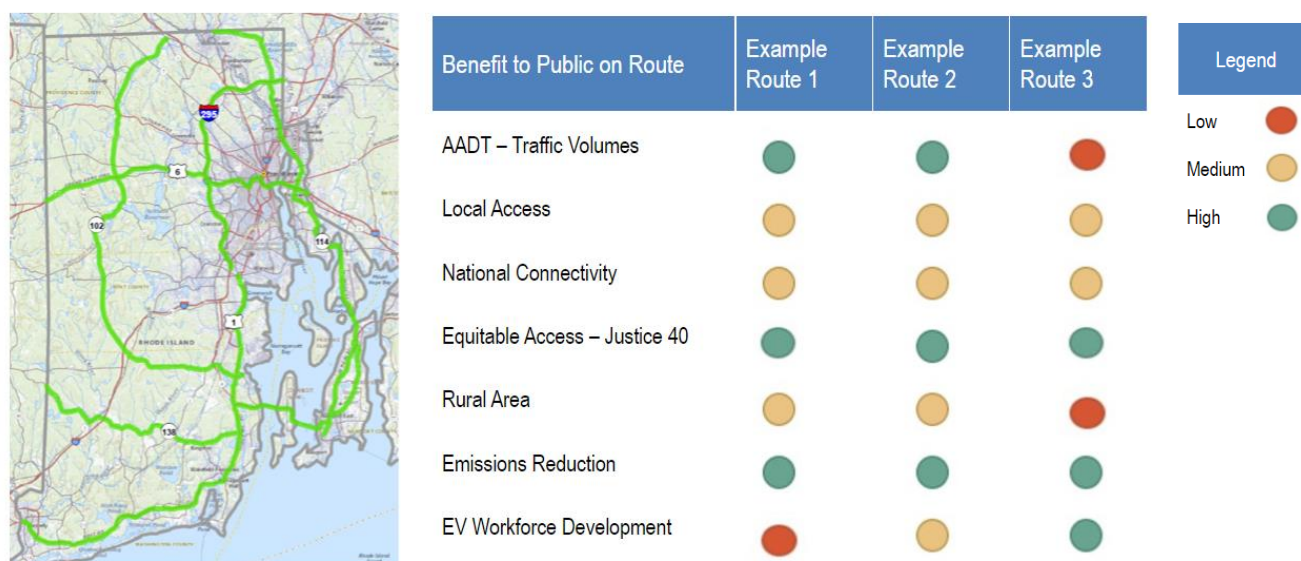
295
6
102
114
1
138
RHODE ISLAND

| Benefit to Public on Route | Example Route 1 | Example Route 2 | Example Route 3 |
|---|---|---|---|
| AADT – Traffic Volumes | High | High | Low |
| Local Access | Medium | Medium | Medium |
| National Connectivity | Medium | Medium | Medium |
| Equitable Access – Justice 40 | High | High | High |
| Rural Area | Medium | Medium | Low |
| Emissions Reduction | High | High | High |
| EV Workforce Development | Low | Medium | High |

Legend
Low
Medium
High